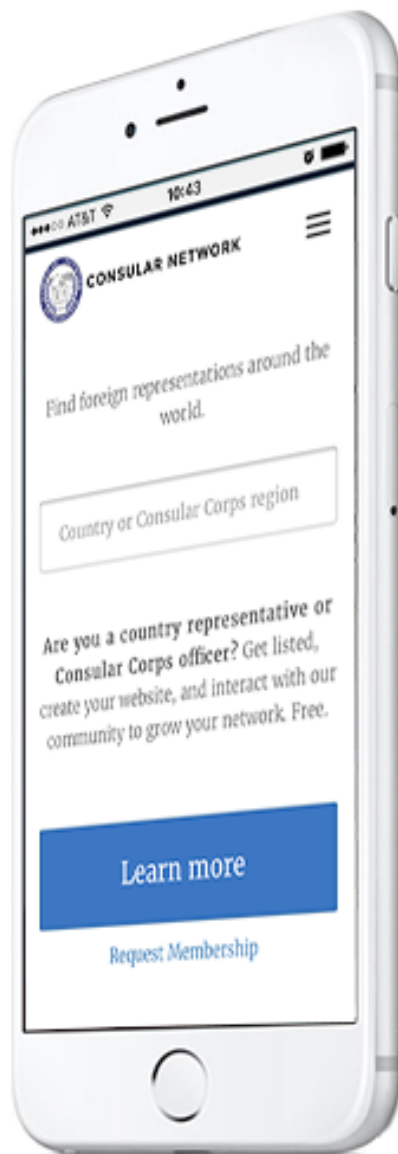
●●●○○ AT&T
10:43

CONSULAR NETWORK

Find foreign representations around the world.

Country or Consular Corps region

**Are you a country representative or Consular Corps officer?** Get listed, create your website, and interact with our community to grow your network. Free.

Learn more

Request Membership